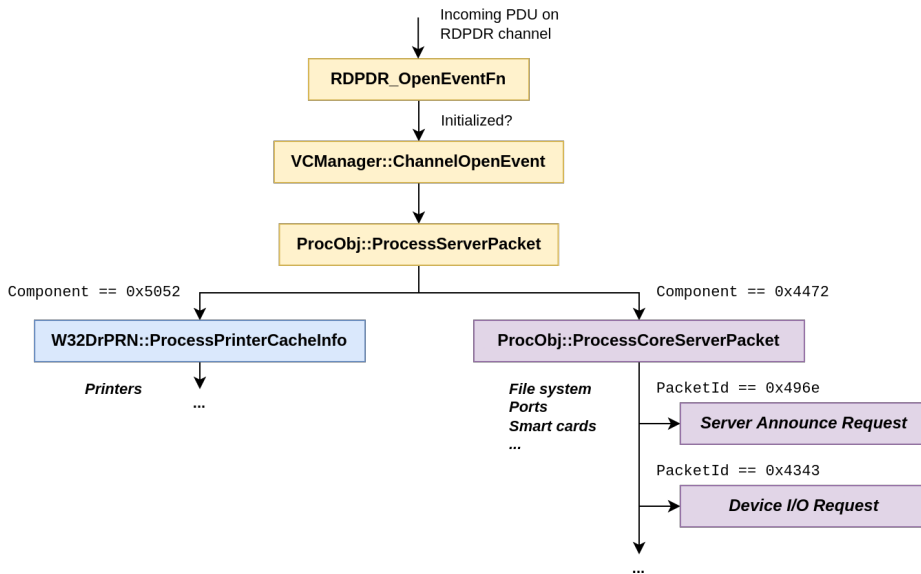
Incoming PDU on RDPDR channel

RDPDR_OpenEventFn

Initialized?

VCManager::ChannelOpenEvent

ProcObj::ProcessServerPacket

Component == 0x5052

Component == 0x4472

W32DrPRN::ProcessPrinterCacheInfo

ProcObj::ProcessCoreServerPacket

Printers

...

File system
Ports
Smart cards
...

PacketId == 0x496e

Server Announce Request

PacketId == 0x4343

Device I/O Request

...